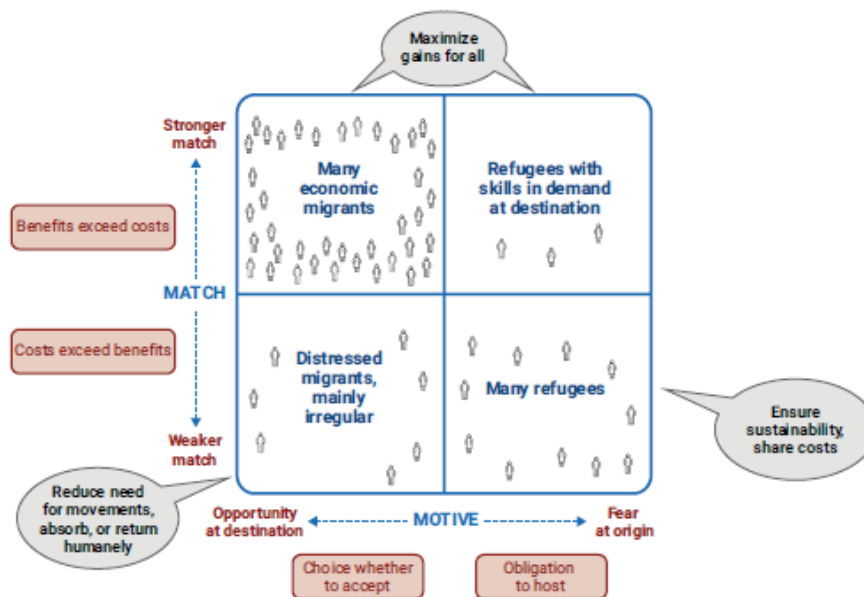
Maximize gains for all

Stronger match

Benefits exceed costs

MATCH

Costs exceed benefits

Weaker match

Many economic migrants

Refugees with skills in demand at destination

Distressed migrants, mainly irregular

Many refugees

Ensure sustainability, share costs

Reduce need for movements, absorb, or return humanely

Opportunity at destination

MOTIVE

Fear at origin

Choice whether to accept

Obligation to host